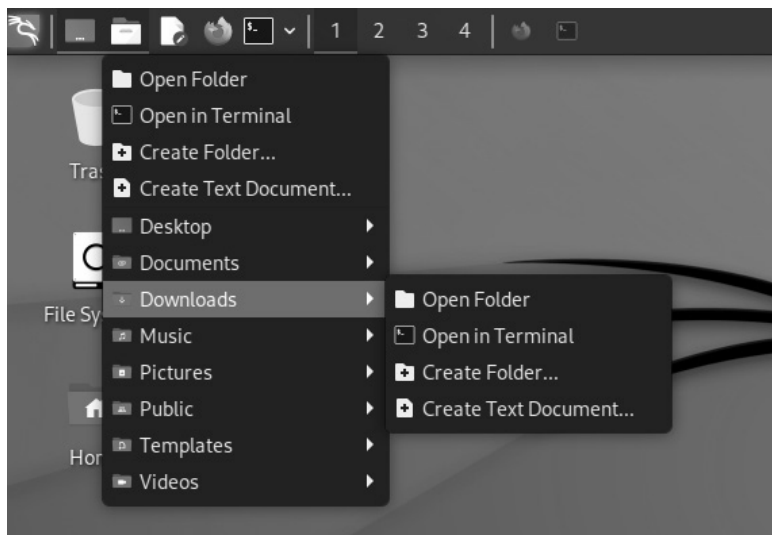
1 2 3 4

Open Folder
Open in Terminal
Create Folder...
Create Text Document...
Desktop
Documents
Downloads
Music
Pictures
Public
Templates
Videos

Open Folder
Open in Terminal
Create Folder...
Create Text Document...

Tras
File Sy
Hor